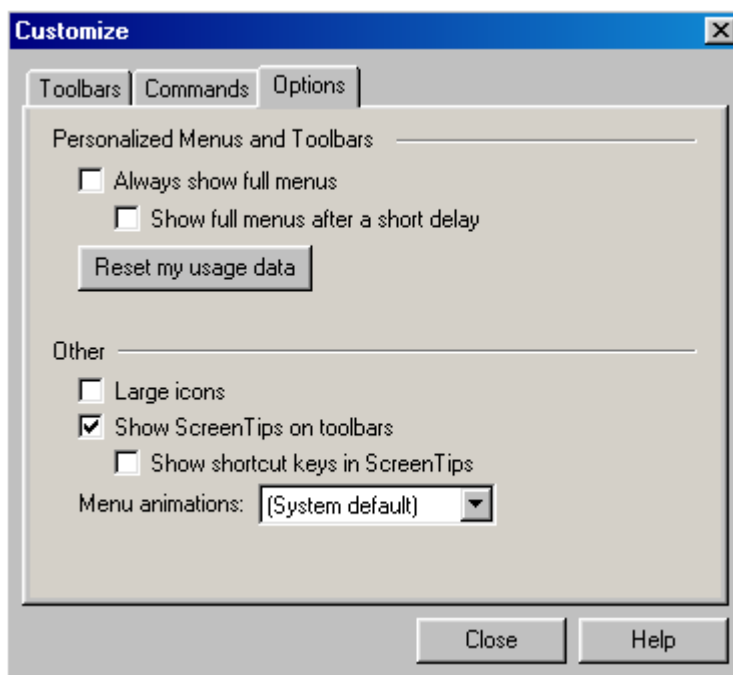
Customize

Toolbars Commands Options

Personalized Menus and Toolbars

Always show full menus

Show full menus after a short delay

Reset my usage data

Other

Large icons

Show ScreenTips on toolbars

Show shortcut keys in ScreenTips

Menu animations: (System default)

Close Help